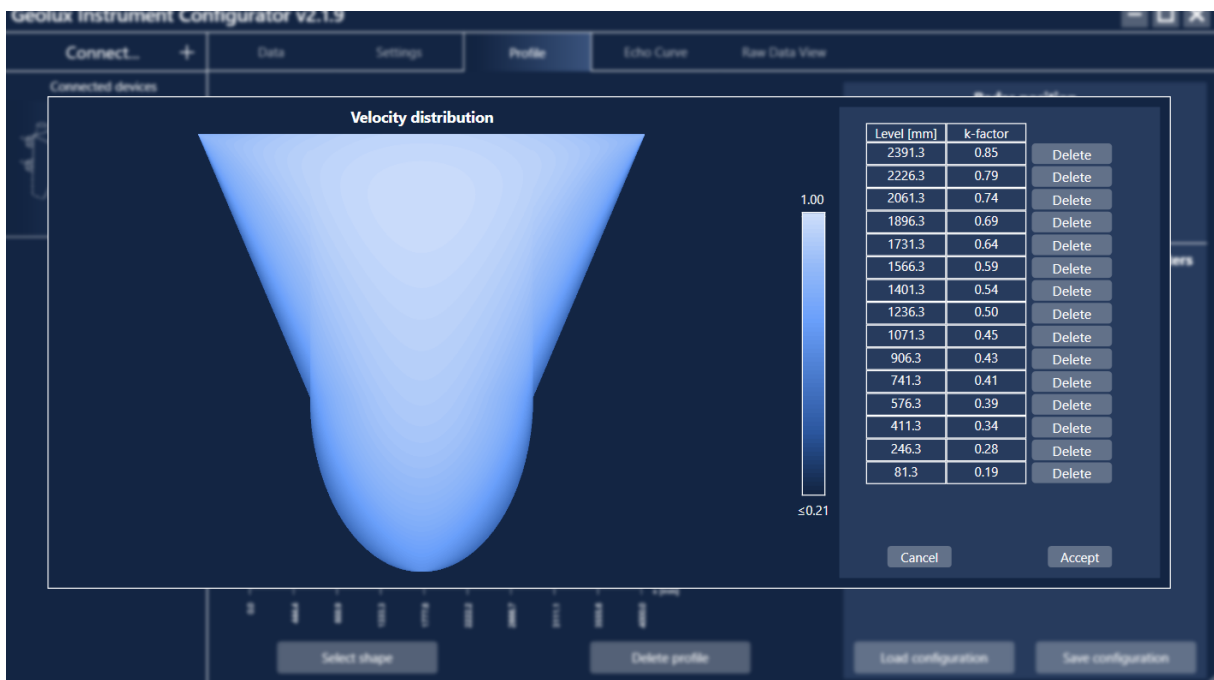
Geolux Instrument Configurator v2.1.9

Connect... +

Data Settings Profile Echo Curve Raw Data View

Connected devices

Velocity distribution

1.00

≤0.21

| Level [mm] | k-factor | |
|---|---|---|
| 2391.3 | 0.85 | Delete |
| 2226.3 | 0.79 | Delete |
| 2061.3 | 0.74 | Delete |
| 1896.3 | 0.69 | Delete |
| 1731.3 | 0.64 | Delete |
| 1566.3 | 0.59 | Delete |
| 1401.3 | 0.54 | Delete |
| 1236.3 | 0.50 | Delete |
| 1071.3 | 0.45 | Delete |
| 906.3 | 0.43 | Delete |
| 741.3 | 0.41 | Delete |
| 576.3 | 0.39 | Delete |
| 411.3 | 0.34 | Delete |
| 246.3 | 0.28 | Delete |
| 81.3 | 0.19 | Delete |

Cancel Accept

Select shape Delete profile Load configuration Save configuration